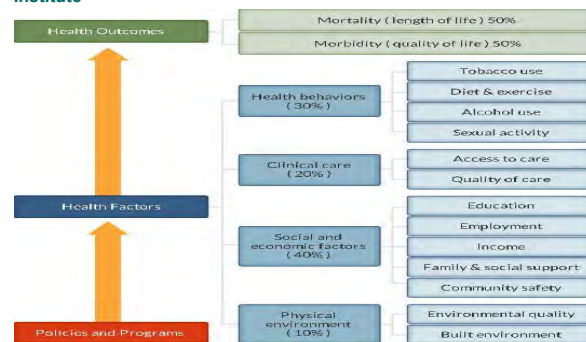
Institute

Health Outcomes

Mortality ( length of life ) 50%

Morbidity ( quality of life ) 50%

Health behaviors ( 30% )

Tobacco use

Diet & exercise

Alcohol use

Sexual activity

Clinical care ( 20% )

Access to care

Quality of care

Health Factors

Social and economic factors ( 40% )

Education

Employment

Income

Family & social support

Community safety

Physical environment ( 10% )

Environmental quality

Built environment

Policies and Programs